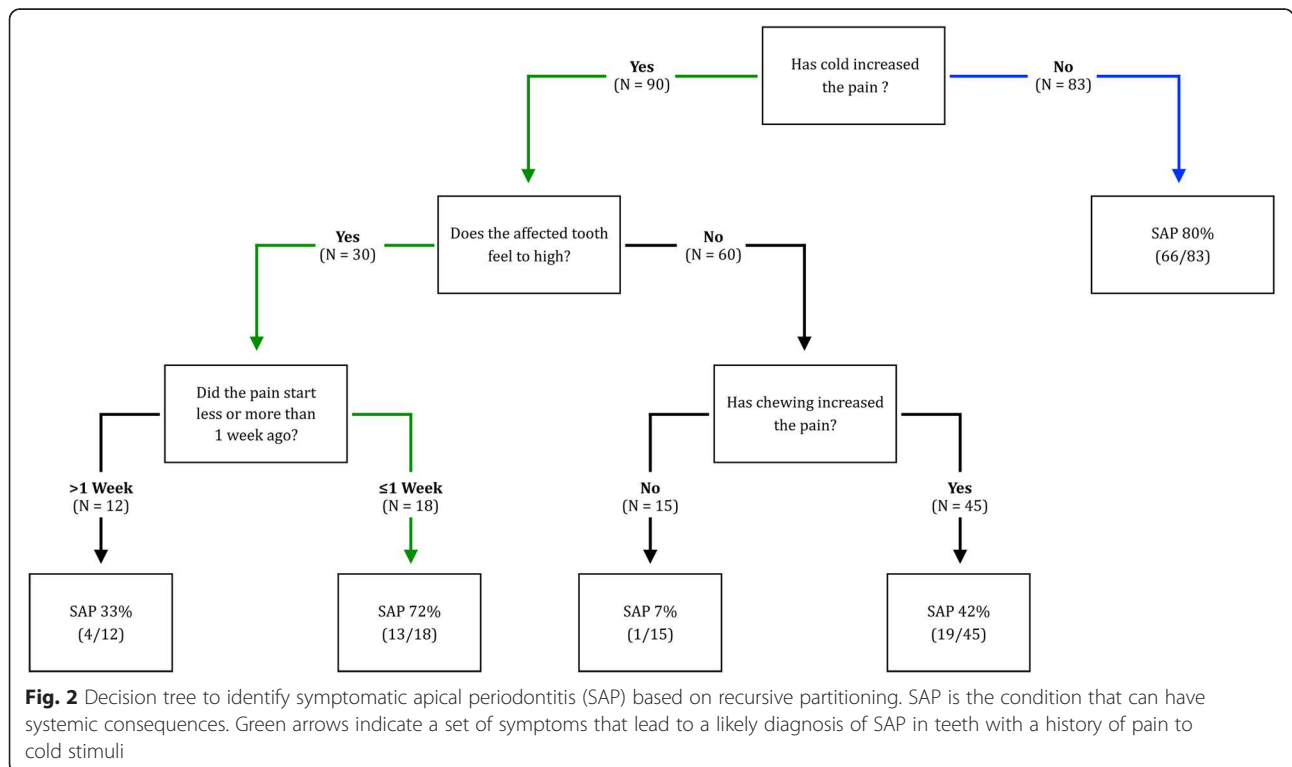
Has cold increased the pain ?

Yes
(N = 90)

No
(N = 83)

SAP 80%
(66/83)

Does the affected tooth feel to high?

Yes
(N = 30)

No
(N = 60)

Did the pain start less or more than 1 week ago?

>1 Week
(N = 12)

≤1 Week
(N = 18)

Has chewing increased the pain?

No
(N = 15)

Yes
(N = 45)

SAP 33%
(4/12)

SAP 72%
(13/18)

SAP 7%
(1/15)

SAP 42%
(19/45)

**Fig. 2** Decision tree to identify symptomatic apical periodontitis (SAP) based on recursive partitioning. SAP is the condition that can have systemic consequences. Green arrows indicate a set of symptoms that lead to a likely diagnosis of SAP in teeth with a history of pain to cold stimuli